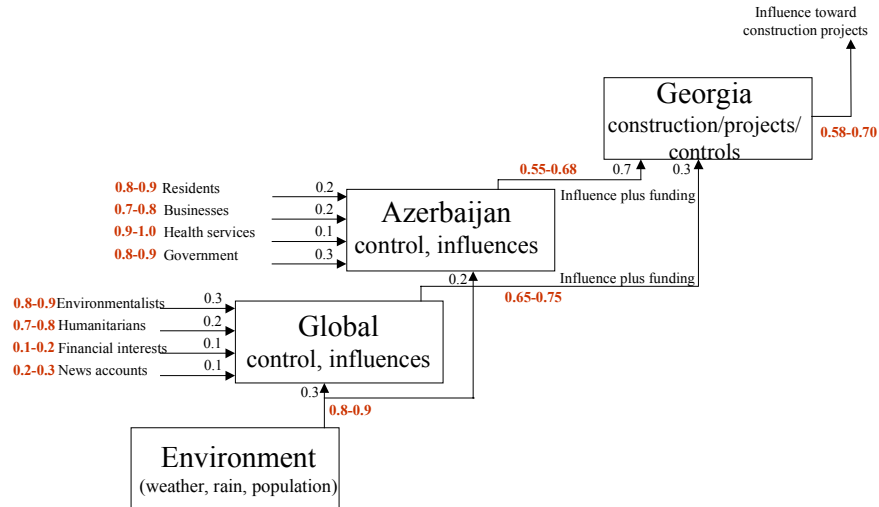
Influence toward construction projects

Georgia
construction/projects/ controls

0.58-0.70

0.55-0.68

0.7

0.3

Influence plus funding

0.8-0.9 Residents
0.7-0.8 Businesses
0.9-1.0 Health services
0.8-0.9 Government

0.2
0.2
0.1
0.3

Azerbaijan
control, influences

0.2

Influence plus funding

0.65-0.75

0.8-0.9 Environmentalists
0.7-0.8 Humanitarians
0.1-0.2 Financial interests
0.2-0.3 News accounts

0.3
0.2
0.1
0.1

Global
control, influences

0.3

0.8-0.9

Environment
(weather, rain, population)